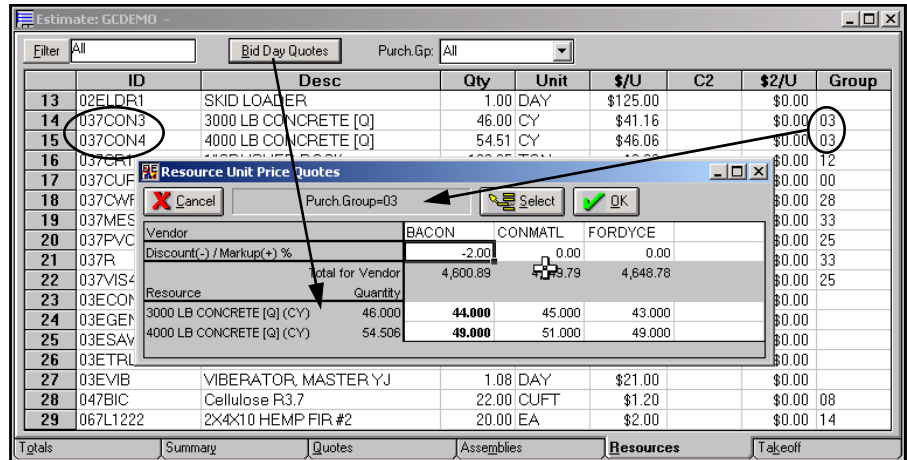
Estimate: GCDEMO -

Filter All Bid Day Quotes Purch.Gp: All

| | ID | Desc | Qty | Unit | $/U | C2 | $2/U | Group |
|---|---|---|---|---|---|---|---|---|
| 13 | 02ELDR1 | SKID LOADER | 1.00 | DAY | $125.00 | | $0.00 | |
| 14 | 037CON3 | 3000 LB CONCRETE [Q] | 46.00 | CY | $41.16 | | $0.00 | 03 |
| 15 | 037CON4 | 4000 LB CONCRETE [Q] | 54.51 | CY | $46.06 | | $0.00 | 03 |
| 16 | 037CR1 | | | | | | $0.00 | 12 |
| 17 | 037CUF | | | | | | $0.00 | 00 |
| 18 | 037CWF | | | | | | $0.00 | 28 |
| 19 | 037MES | | | | | | $0.00 | 33 |
| 20 | 037PVC | | | | | | $0.00 | 25 |
| 21 | 037R | | | | | | $0.00 | 33 |
| 22 | 037VIS4 | | | | | | $0.00 | 25 |
| 23 | 03ECON | | | | | | $0.00 | |
| 24 | 03EGEN | | | | | | $0.00 | |
| 25 | 03ESAV | | | | | | $0.00 | |
| 26 | 03ETRL | | | | | | $0.00 | |
| 27 | 03EVIB | VIBERATOR, MASTER YJ | 1.08 | DAY | $21.00 | | $0.00 | |
| 28 | 047BIC | Cellulose R3.7 | 22.00 | CUFT | $1.20 | | $0.00 | 08 |
| 29 | 067L1222 | 2X4X10 HEMP FIR #2 | 20.00 | EA | $2.00 | | $0.00 | 14 |

Resource Unit Price Quotes

Cancel Purch.Group=03 Select OK

| Vendor | | BACON | CONMATL | FORDYCE |
|---|---|---|---|---|
| Discount(-) / Markup(+) % | | -2.00 | 0.00 | 0.00 |
| | Total for Vendor | 4,600.89 | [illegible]9.79 | 4,648.78 |
| Resource | Quantity | | | |
| 3000 LB CONCRETE [Q] (CY) | 46.000 | 44.000 | 45.000 | 43.000 |
| 4000 LB CONCRETE [Q] (CY) | 54.506 | 49.000 | 51.000 | 49.000 |

Totals Summary Quotes Assemblies Resources Takeoff